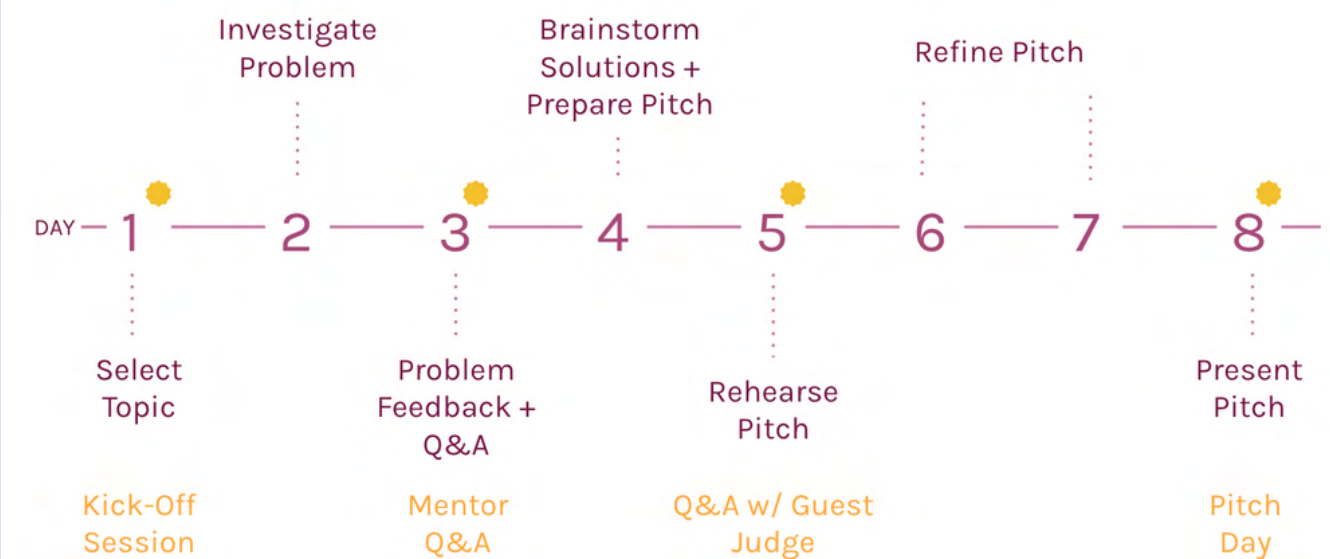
Investigate Problem

Brainstorm Solutions + Prepare Pitch

Refine Pitch

DAY 1 2 3 4 5 6 7 8

Select Topic

Problem Feedback + Q&A

Rehearse Pitch

Present Pitch

Kick-Off Session

Mentor Q&A

Q&A w/ Guest Judge

Pitch Day